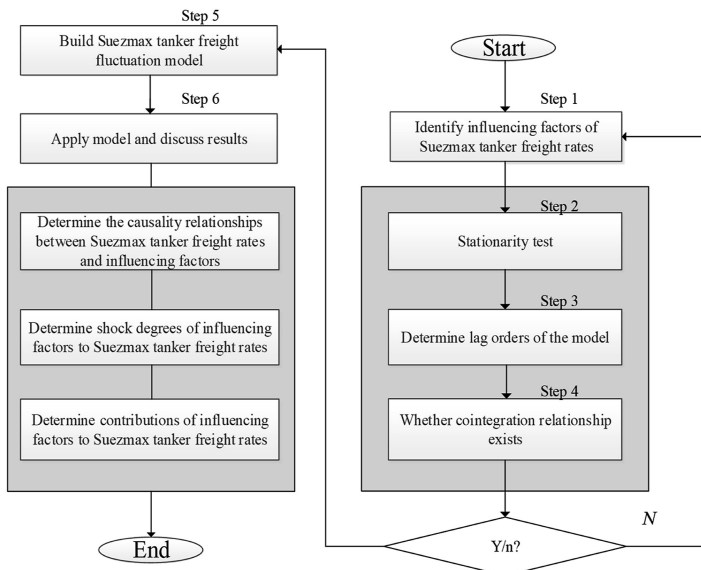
Step 5

Build Suezmax tanker freight fluctuation model

Step 6

Apply model and discuss results

Determine the causality relationships between Suezmax tanker freight rates and influencing factors

Determine shock degrees of influencing factors to Suezmax tanker freight rates

Determine contributions of influencing factors to Suezmax tanker freight rates

End

Start

Step 1

Identify influencing factors of Suezmax tanker freight rates

Step 2

Stationarity test

Step 3

Determine lag orders of the model

Step 4

Whether cointegration relationship exists

N

Y/n?